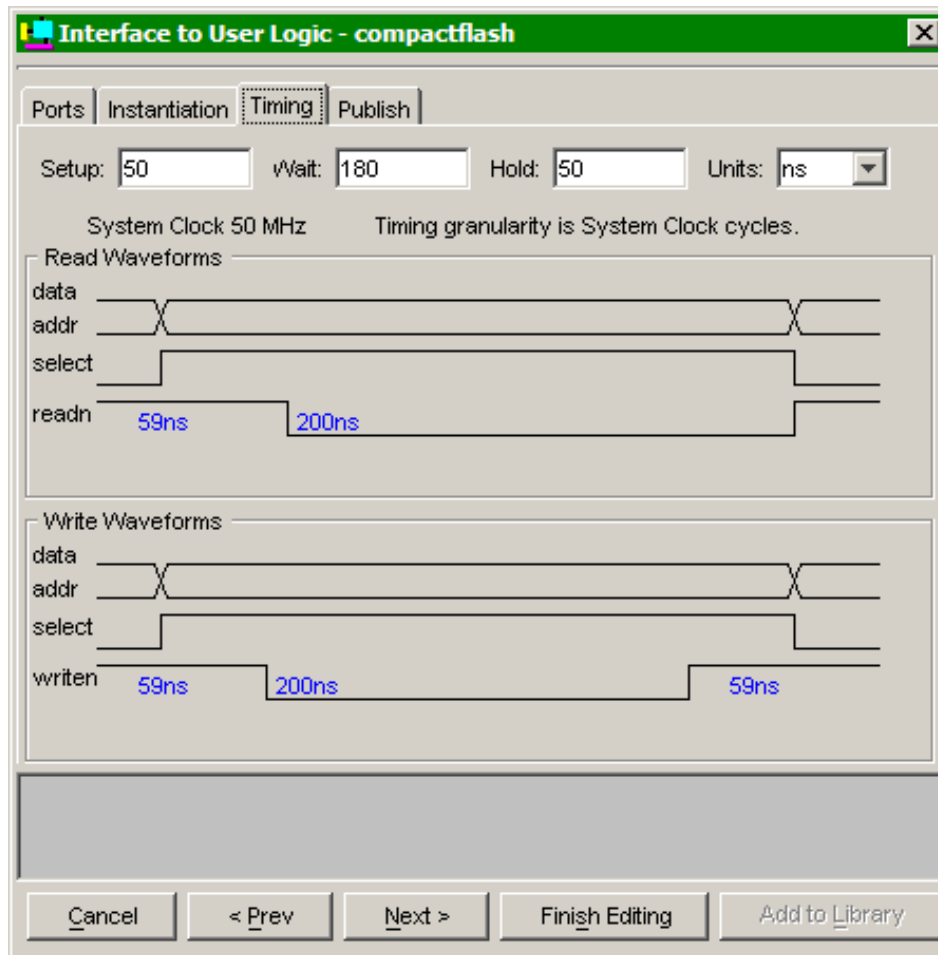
Interface to User Logic - compactflash

Ports | Instantiation | Timing | Publish

Setup: 50 Wait: 180 Hold: 50 Units: ns

System Clock 50 MHz Timing granularity is System Clock cycles.

Read Waveforms

data
addr
select
readn
59ns
200ns

Write Waveforms

data
addr
select
writen
59ns
200ns
59ns

Cancel
< Prev
Next >
Finish Editing
Add to Library